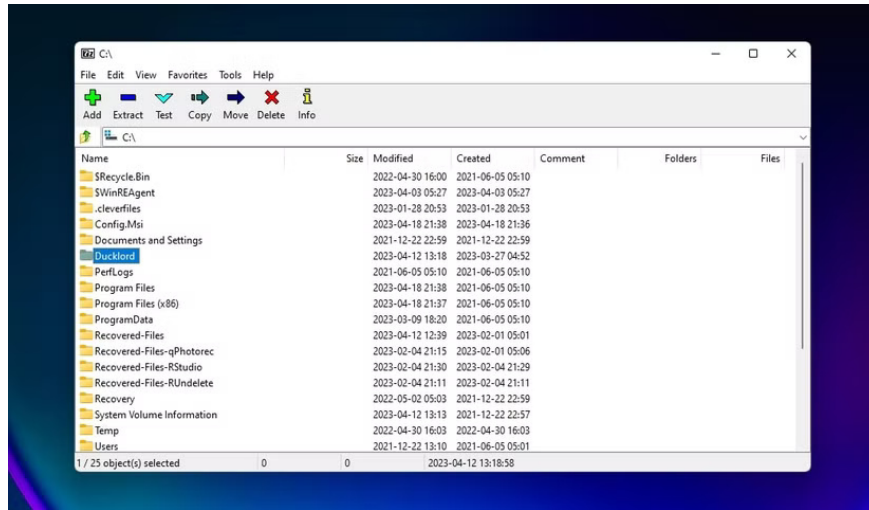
7z C:\

File Edit View Favorites Tools Help

Add Extract Test Copy Move Delete Info

C:\

| Name | Size | Modified | Created | Comment | Folders | Files |
|---|---|---|---|---|---|---|
| $Recycle.Bin | | 2022-04-30 16:00 | 2021-06-05 05:10 | | | |
| $WinREAgent | | 2023-04-03 05:27 | 2023-04-03 05:27 | | | |
| .cleverfiles | | 2023-01-28 20:53 | 2023-01-28 20:53 | | | |
| Config.Msi | | 2023-04-18 21:38 | 2023-04-18 21:36 | | | |
| Documents and Settings | | 2021-12-22 22:59 | 2021-12-22 22:59 | | | |
| Ducklord | | 2023-04-12 13:18 | 2023-03-27 04:52 | | | |
| PerfLogs | | 2021-06-05 05:10 | 2021-06-05 05:10 | | | |
| Program Files | | 2023-04-18 21:38 | 2021-06-05 05:10 | | | |
| Program Files (x86) | | 2023-04-18 21:37 | 2021-06-05 05:10 | | | |
| ProgramData | | 2023-03-09 18:20 | 2021-06-05 05:10 | | | |
| Recovered-Files | | 2023-04-12 12:39 | 2023-02-01 05:01 | | | |
| Recovered-Files-qPhotorec | | 2023-02-04 21:15 | 2023-02-01 05:06 | | | |
| Recovered-Files-RStudio | | 2023-02-04 21:30 | 2023-02-04 21:29 | | | |
| Recovered-Files-RUndelete | | 2023-02-04 21:11 | 2023-02-04 21:11 | | | |
| Recovery | | 2022-05-02 05:03 | 2021-12-22 22:59 | | | |
| System Volume Information | | 2023-04-12 13:13 | 2021-12-22 22:57 | | | |
| Temp | | 2022-04-30 16:03 | 2022-04-30 16:03 | | | |
| Users | | 2021-12-22 13:10 | 2021-06-05 05:01 | | | |

1 / 25 object(s) selected 0 0 2023-04-12 13:18:58